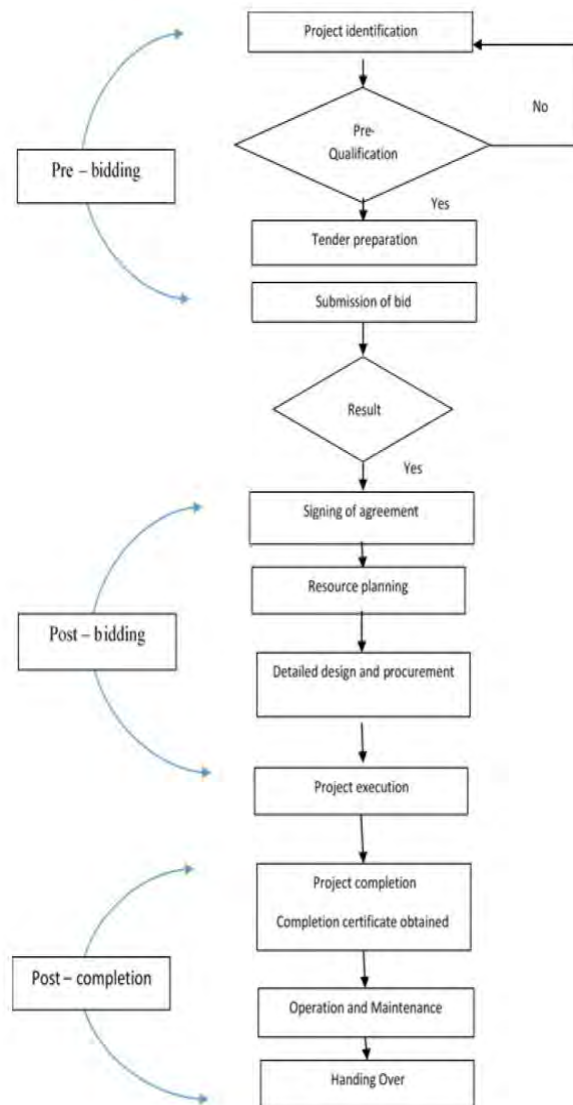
Project identification

No

Pre-bidding

Pre-Qualification

Yes

Tender preparation

Submission of bid

Result

Yes

Signing of agreement

Resource planning

Post – bidding

Detailed design and procurement

Project execution

Project completion

Completion certificate obtained

Post – completion

Operation and Maintenance

Handing Over